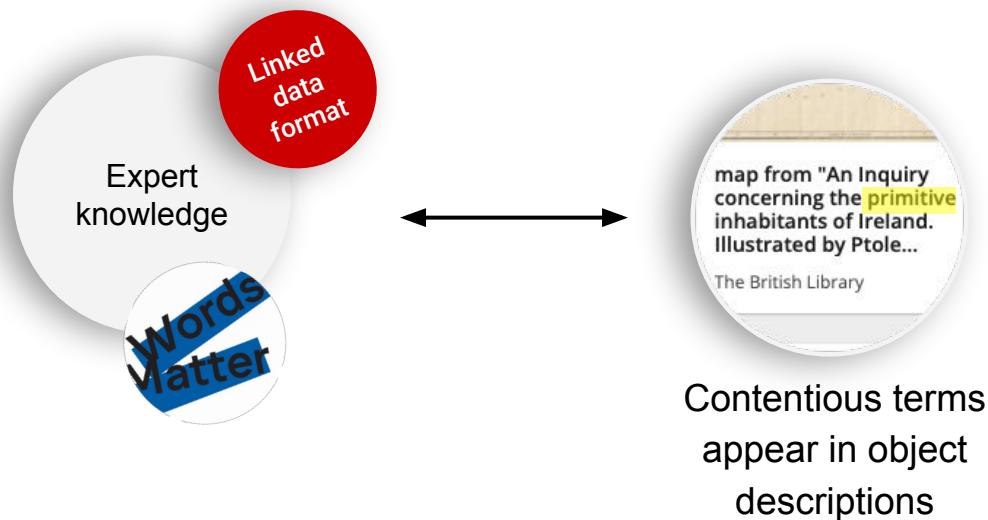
Linked data format

Expert knowledge

Words Matter

map from "An Inquiry concerning the primitive inhabitants of Ireland. Illustrated by Ptole...

The British Library

Contentious terms appear in object descriptions